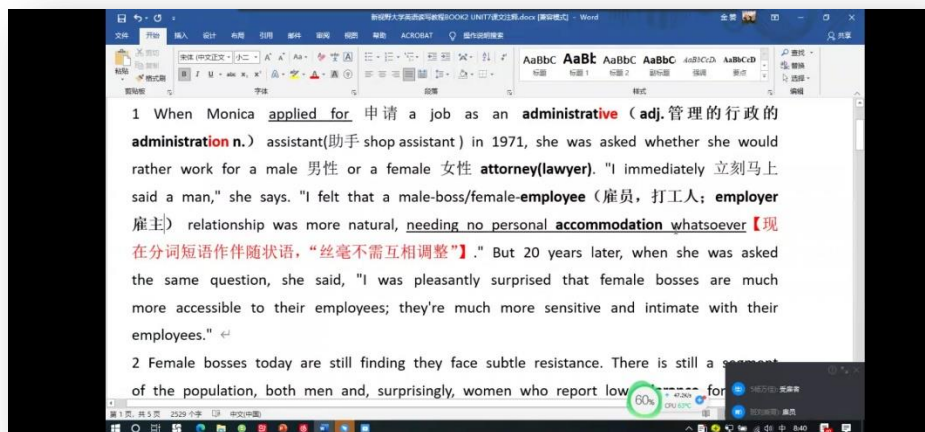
新视野大学英语读写教程BOOK2 UNIT7课文注释.docx [兼容模式] - Word

文件 开始 插入 设计 布局 引用 邮件 审阅 视图 帮助 ACROBAT 操作说明搜索

剪贴板 字体 段落 样式 编辑

AaBbC AaBb AaBbC AaBbC AaBbCcDi AaBbCcD
标题 标题 1 标题 2 副标题 强调 要点

查找 替换 选择

1 When Monica applied for 申请 a job as an administrative（adj. 管理的行政的 administration n.）assistant(助手 shop assistant ) in 1971, she was asked whether she would rather work for a male 男性 or a female 女性 attorney(lawyer). "I immediately 立刻马上 said a man," she says. "I felt that a male-boss/female-employee（雇员，打工人；employer 雇主）relationship was more natural, needing no personal accommodation whatsoever【现在分词短语作伴随状语，“丝毫不需互相调整”】." But 20 years later, when she was asked the same question, she said, "I was pleasantly surprised that female bosses are much more accessible to their employees; they're much more sensitive and intimate with their employees."

2 Female bosses today are still finding they face subtle resistance. There is still a segment of the population, both men and, surprisingly, women who report low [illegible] for

第1页，共5页 2529个字 中文(中国)

60%